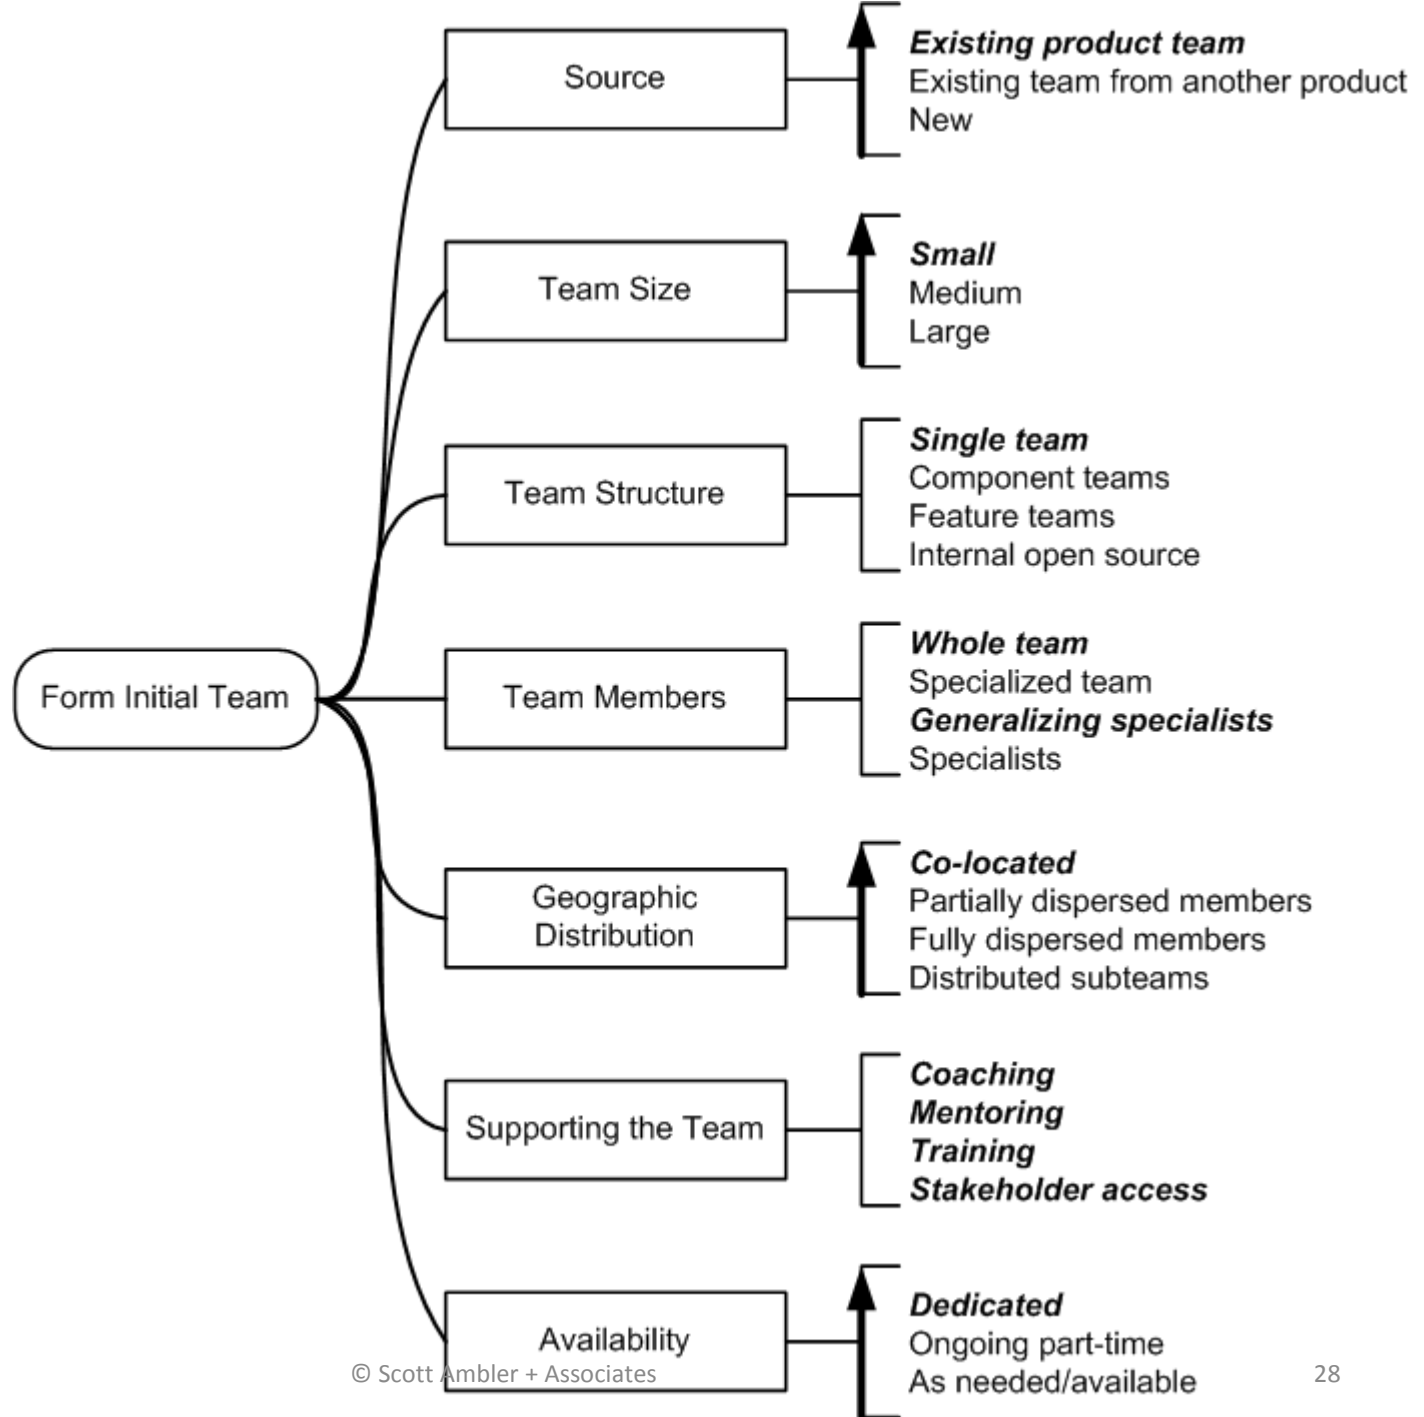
Form Initial Team

Source

Existing product team
Existing team from another product
New

Team Size

Small
Medium
Large

Team Structure

Single team
Component teams
Feature teams
Internal open source

Team Members

Whole team
Specialized team
Generalizing specialists
Specialists

Geographic Distribution

Co-located
Partially dispersed members
Fully dispersed members
Distributed subteams

Supporting the Team

Coaching
Mentoring
Training
Stakeholder access

Availability

Dedicated
Ongoing part-time
As needed/available

© Scott Ambler + Associates

28